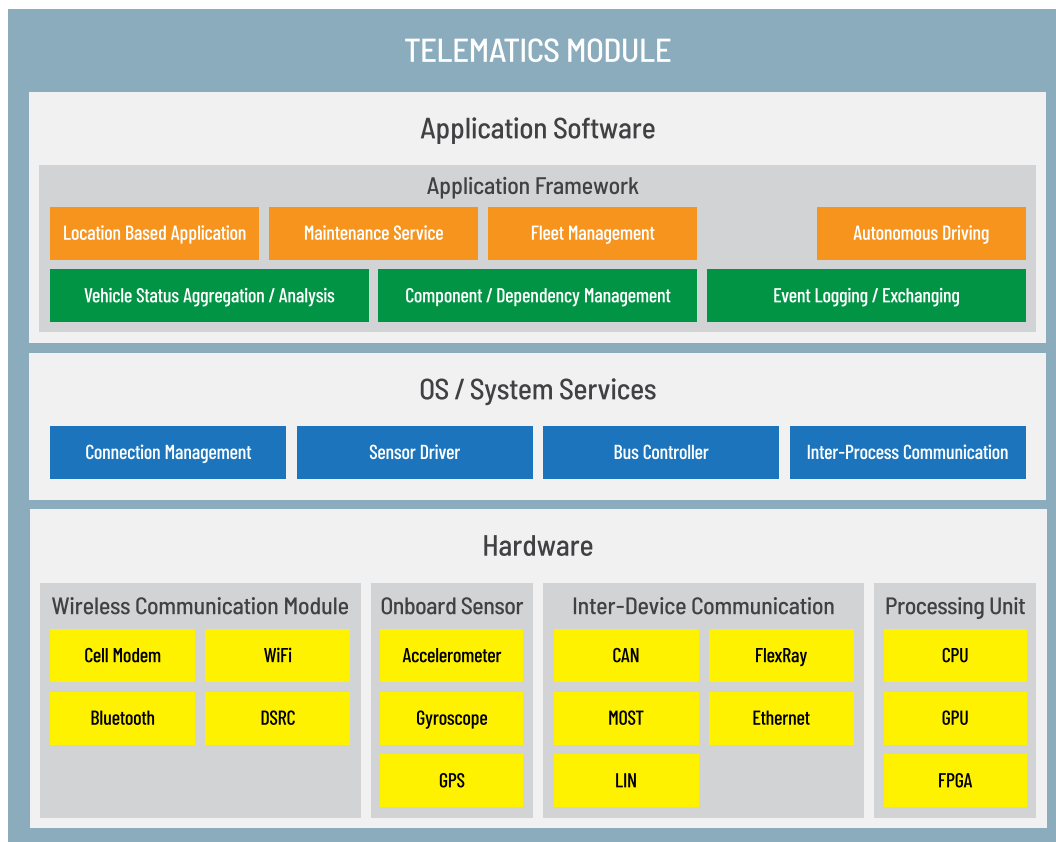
TELEMATICS MODULE

Application Software

Application Framework

Location Based Application
Maintenance Service
Fleet Management
Autonomous Driving

Vehicle Status Aggregation / Analysis
Component / Dependency Management
Event Logging / Exchanging

OS / System Services

Connection Management
Sensor Driver
Bus Controller
Inter-Process Communication

Hardware

Wireless Communication Module
Cell Modem
WiFi
Bluetooth
DSRC

Onboard Sensor
Accelerometer
Gyroscope
GPS

Inter-Device Communication
CAN
FlexRay
MOST
Ethernet
LIN

Processing Unit
CPU
GPU
FPGA